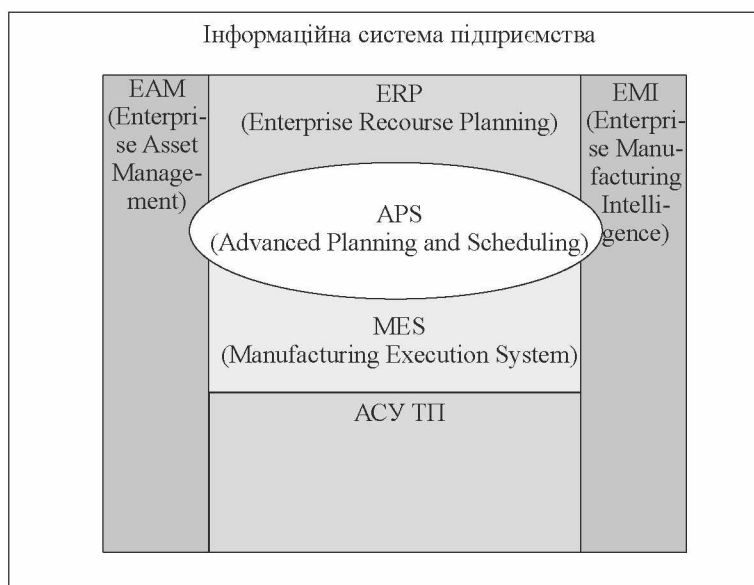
Інформаційна система підприємства

EAM (Enterprise Asset Management)

ERP (Enterprise Recourse Planning)

EMI (Enterprise Manufacturing Intelligence)

APS (Advanced Planning and Scheduling)

MES (Manufacturing Execution System)

АСУ ТП